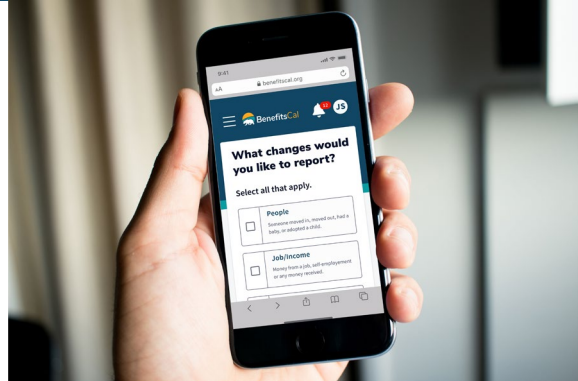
9:41

AA benefitscal.org

BenefitsCal 12 JS

What changes would you like to report?

Select all that apply.

People
Someone moved in, moved out, had a baby, or adopted a child.

Job/Income
Money from a job, self-employment or any money received.